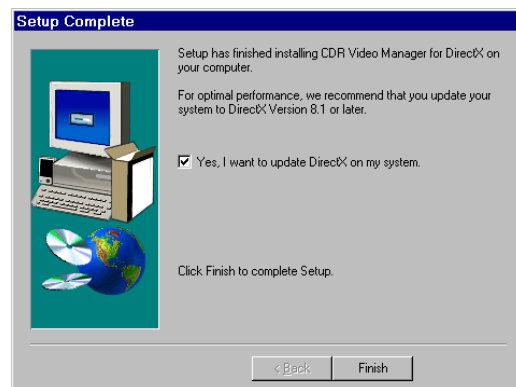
Setup Complete

Setup has finished installing CDR Video Manager for DirectX on your computer.

For optimal performance, we recommend that you update your system to DirectX Version 8.1 or later.

☑ Yes, I want to update DirectX on my system.

Click Finish to complete Setup.

< Back

Finish